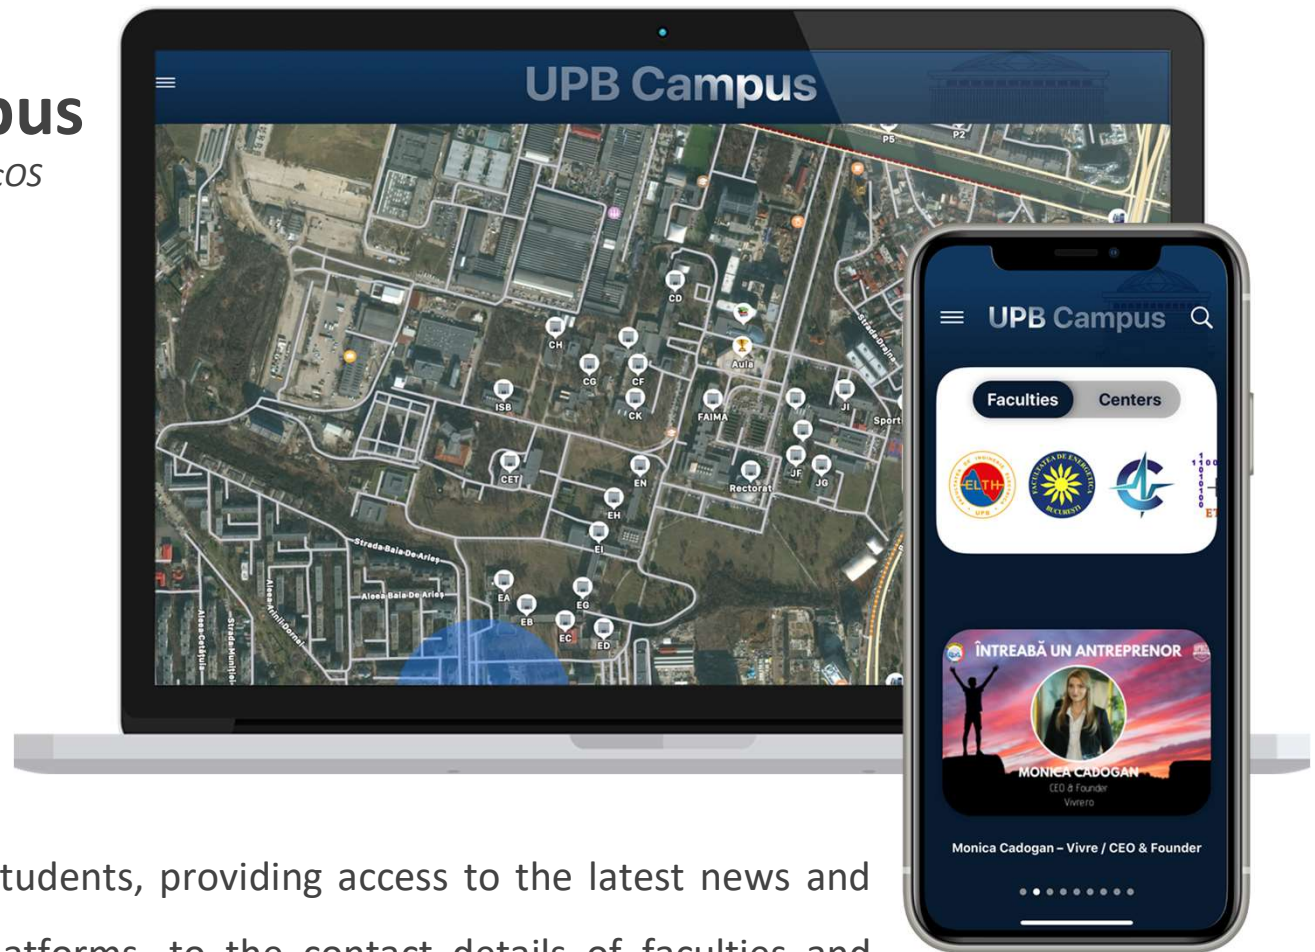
pus

cOS

UPB Campus

P5 P2

CD CH CG CF CK Aula ISB FAIMA JI Sport CET EN Rectorat JF JG EH EI EA EB EG EC ED

Strada Baia De Arieș

Aleea Baia De Arieș

UPB Campus

Faculties Centers

ELTH

ÎNTREABĂ UN ANTREPRENOR

MONICA CADOGAN
CEO & Founder
Vivrero

Monica Cadogan – Vivre / CEO & Founder

tudents, providing access to the latest news and

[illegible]atforms, to the contact details of faculties and